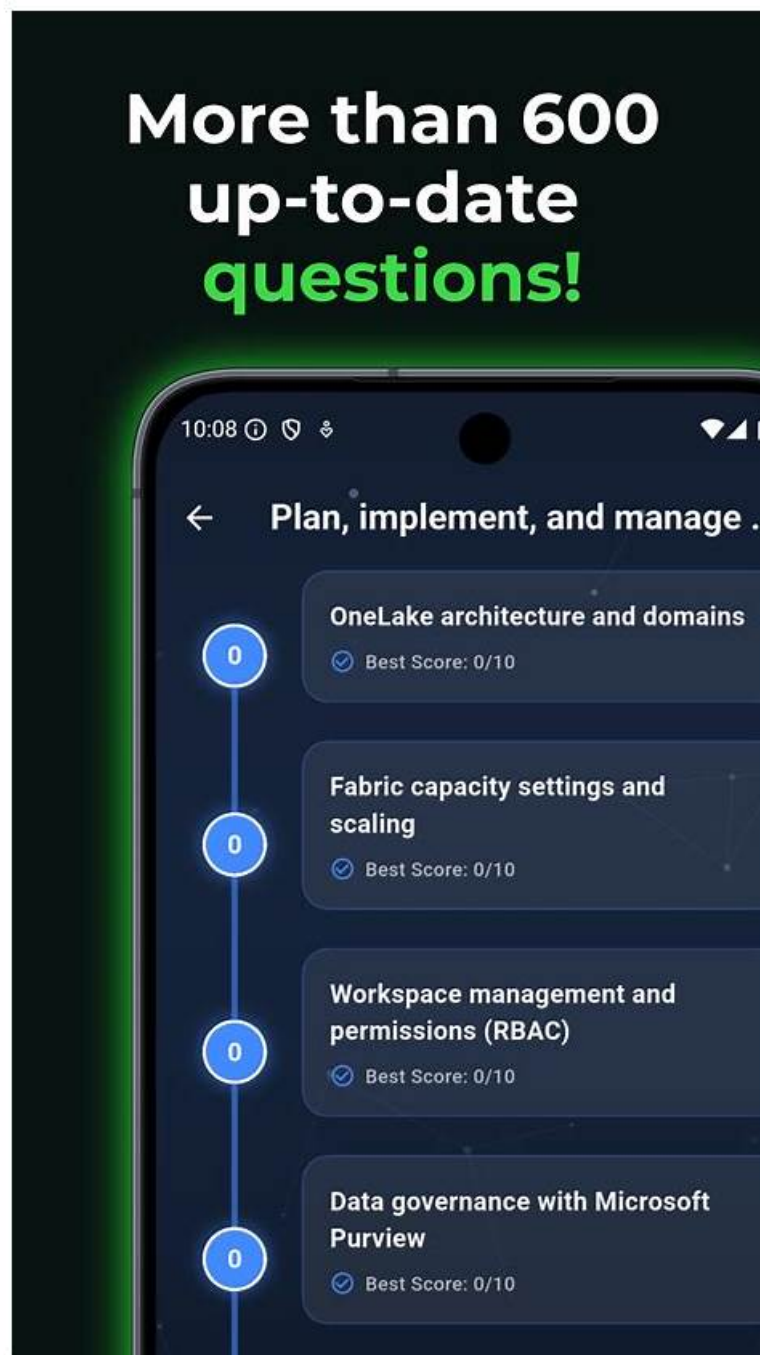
More than 600 up-to-date questions!

10:08

← Plan, implement, and manage .

0

OneLake architecture and domains

Best Score: 0/10

0

Fabric capacity settings and scaling

Best Score: 0/10

0

Workspace management and permissions (RBAC)

Best Score: 0/10

0

Data governance with Microsoft Purview

Best Score: 0/10